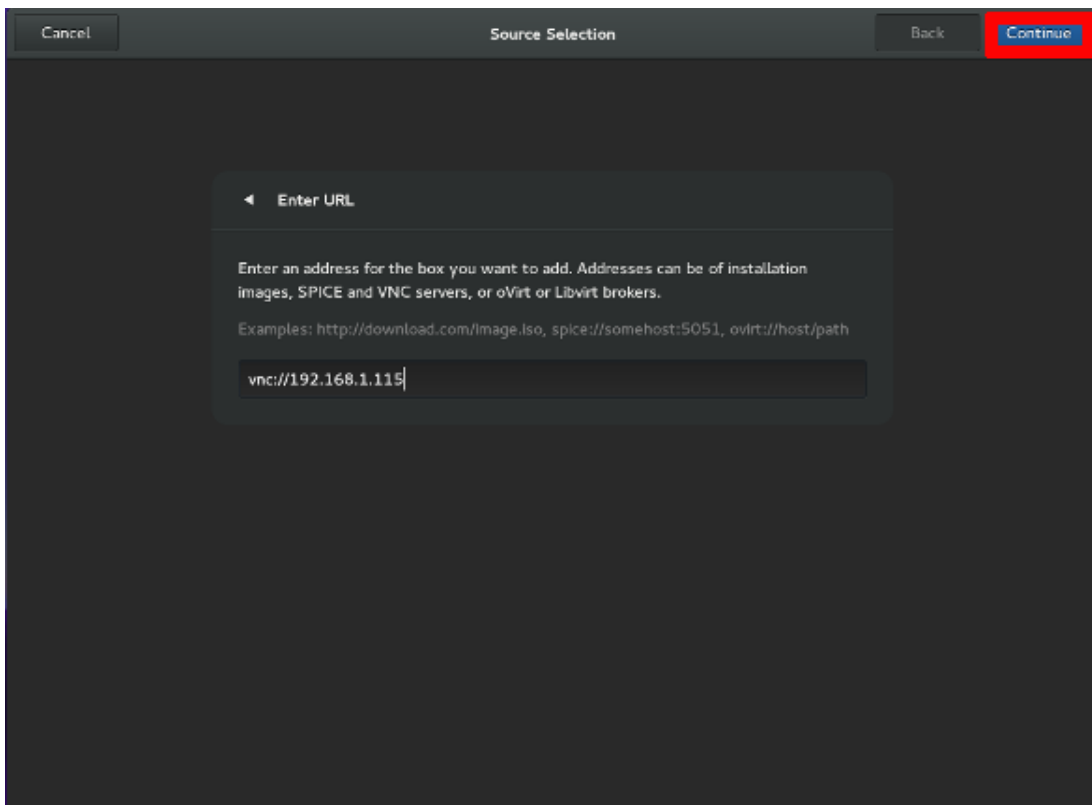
Cancel

Source Selection

Back

Continue

◂ Enter URL

Enter an address for the box you want to add. Addresses can be of installation images, SPICE and VNC servers, or oVirt or Libvirt brokers.

Examples: http://download.com/image.iso, spice://somehost:5051, ovirt://host/path

vnc://192.168.1.115